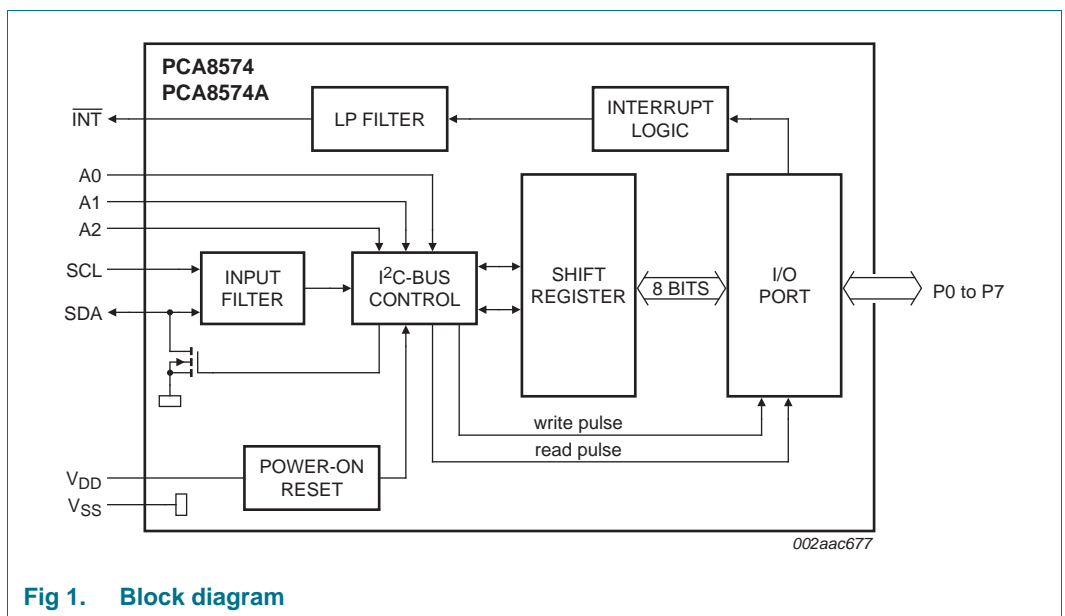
PCA8574
PCA8574A

$\overline{INT}$

LP FILTER

INTERRUPT LOGIC

A0
A1
A2

SCL

SDA

INPUT FILTER

I$^2$C-BUS CONTROL

SHIFT REGISTER

8 BITS

I/O PORT

P0 to P7

write pulse

read pulse

V$_{DD}$

V$_{SS}$

POWER-ON RESET

002aac677

Fig 1. Block diagram